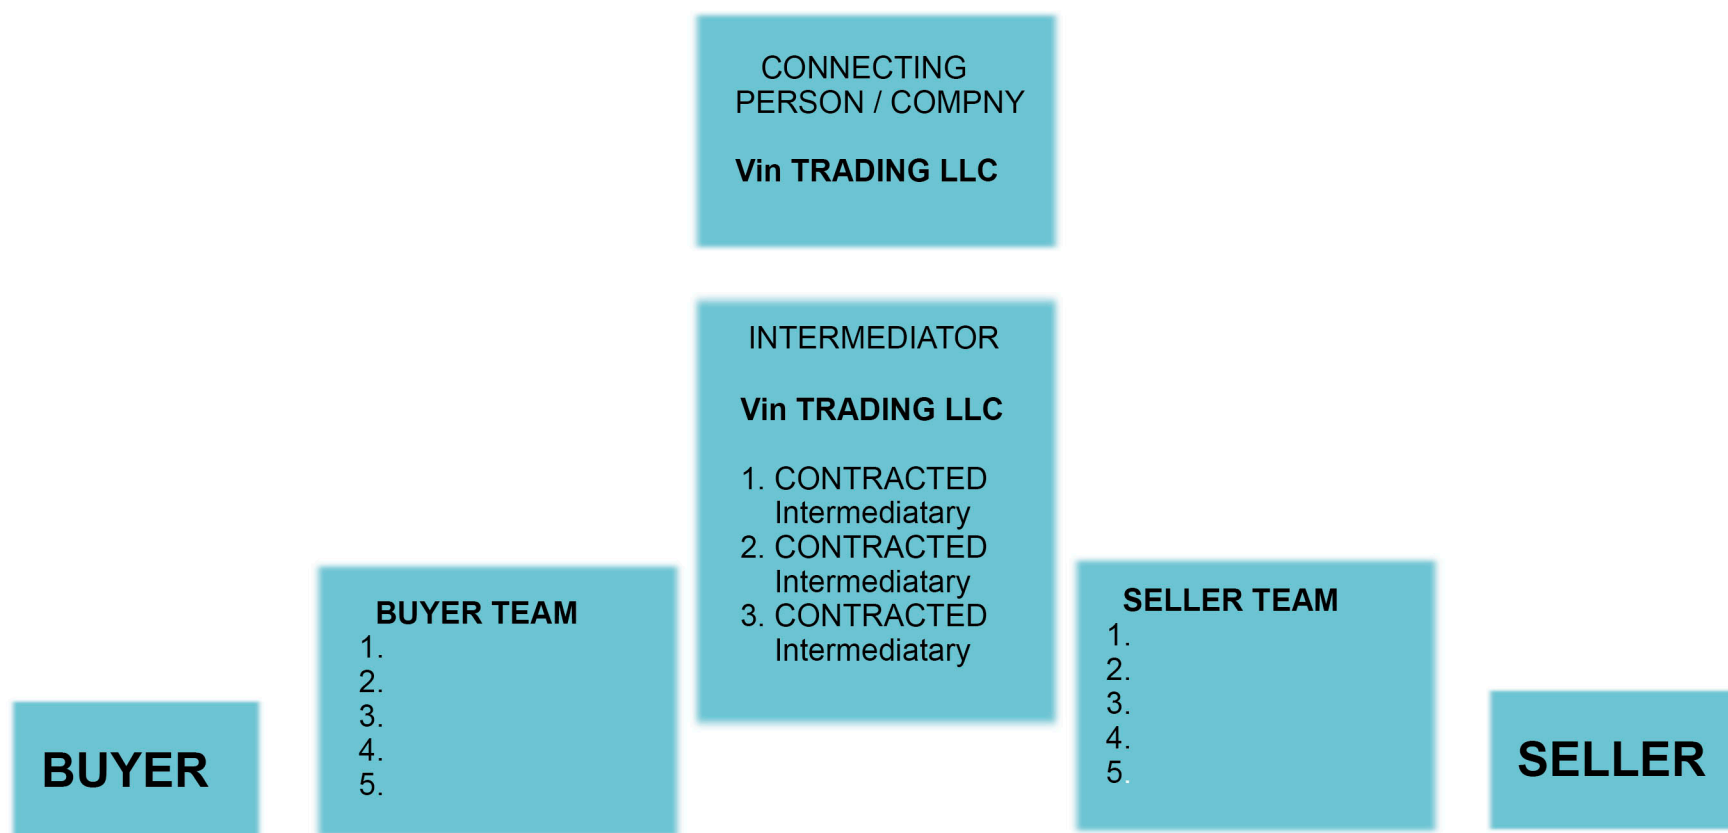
CONNECTING PERSON / COMPNY

Vin TRADING LLC

INTERMEDIATOR

Vin TRADING LLC

1. CONTRACTED Intermediatary
2. CONTRACTED Intermediatary
3. CONTRACTED Intermediatary

BUYER

BUYER TEAM
1.
2.
3.
4.
5.

SELLER TEAM
1.
2.
3.
4.
5.

SELLER